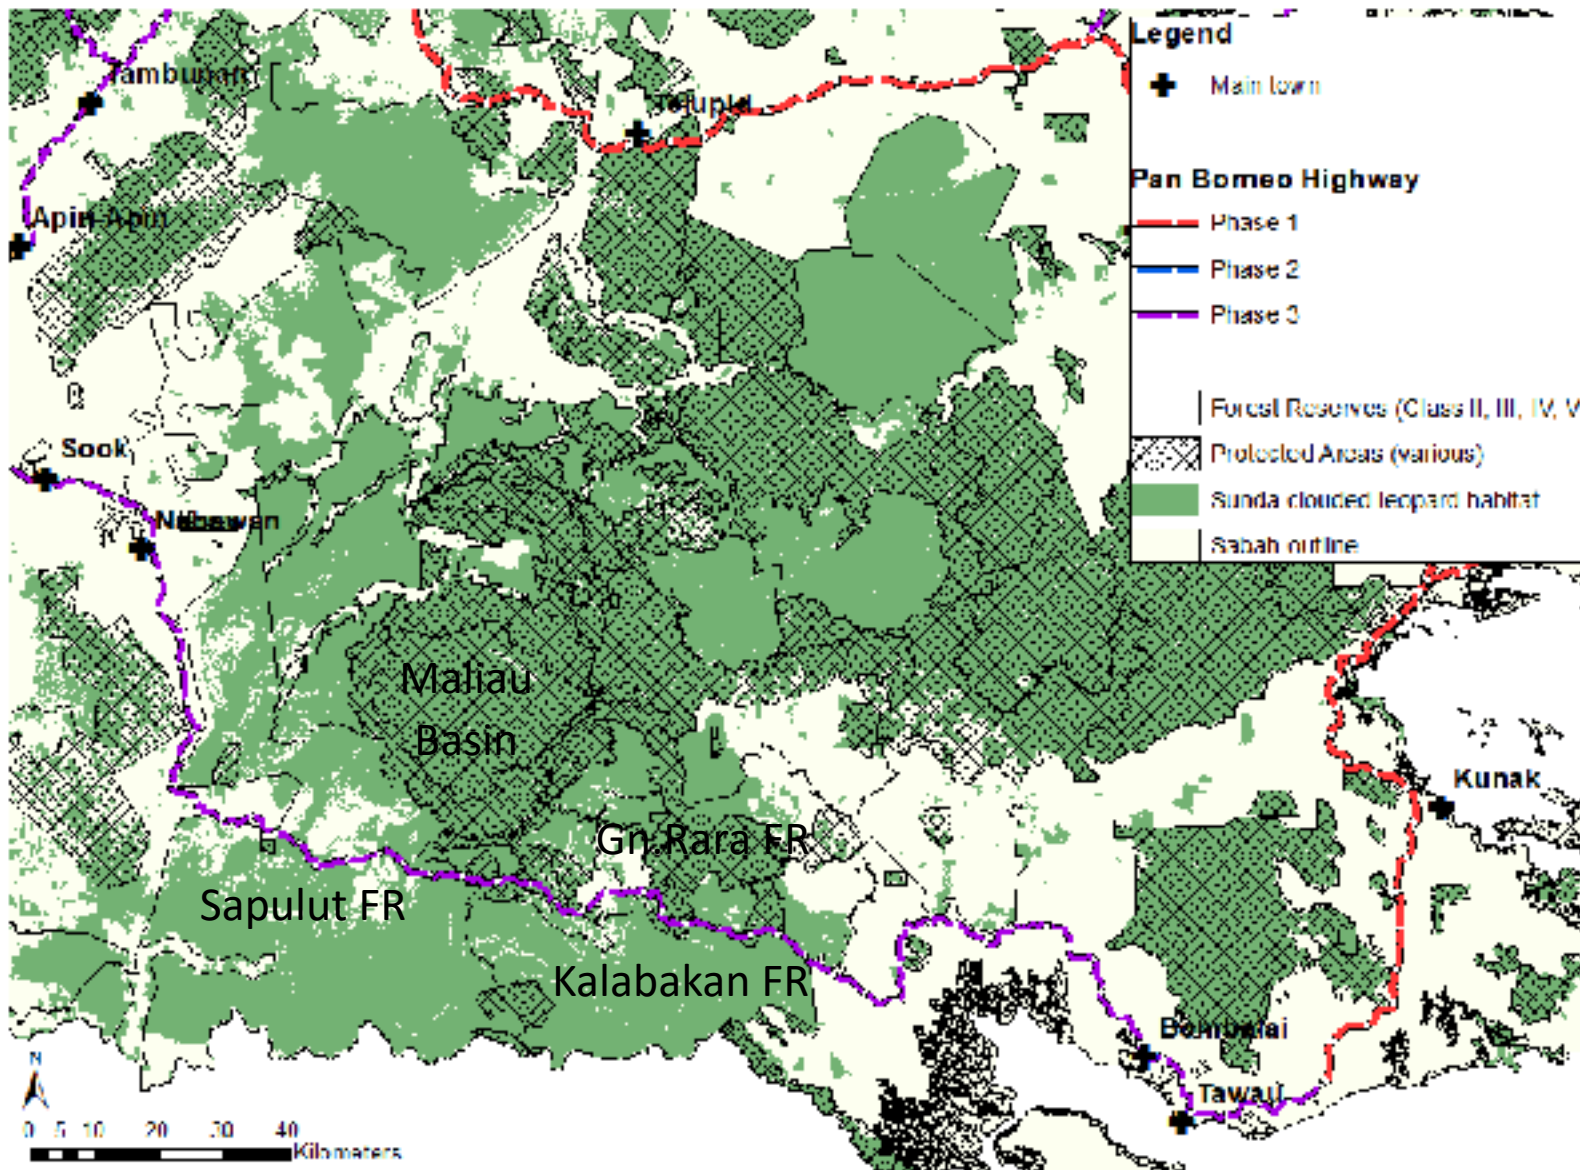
Legend

Main town

Pan Borneo Highway

Phase 1

Phase 2

Phase 3

Forest Reserves (Class II, III, IV, V

Protected Areas (various)

Sunda clouded leopard habitat

Sabah outline

Tambunan

Telupid

Apin-Apin

Sook

Nabawan

Maliau Basin

Gn Rara FR

Sapulut FR

Kalabakan FR

Kunak

Bombalai

Tawau

N

0 5 10 20 30 40 Kilometers